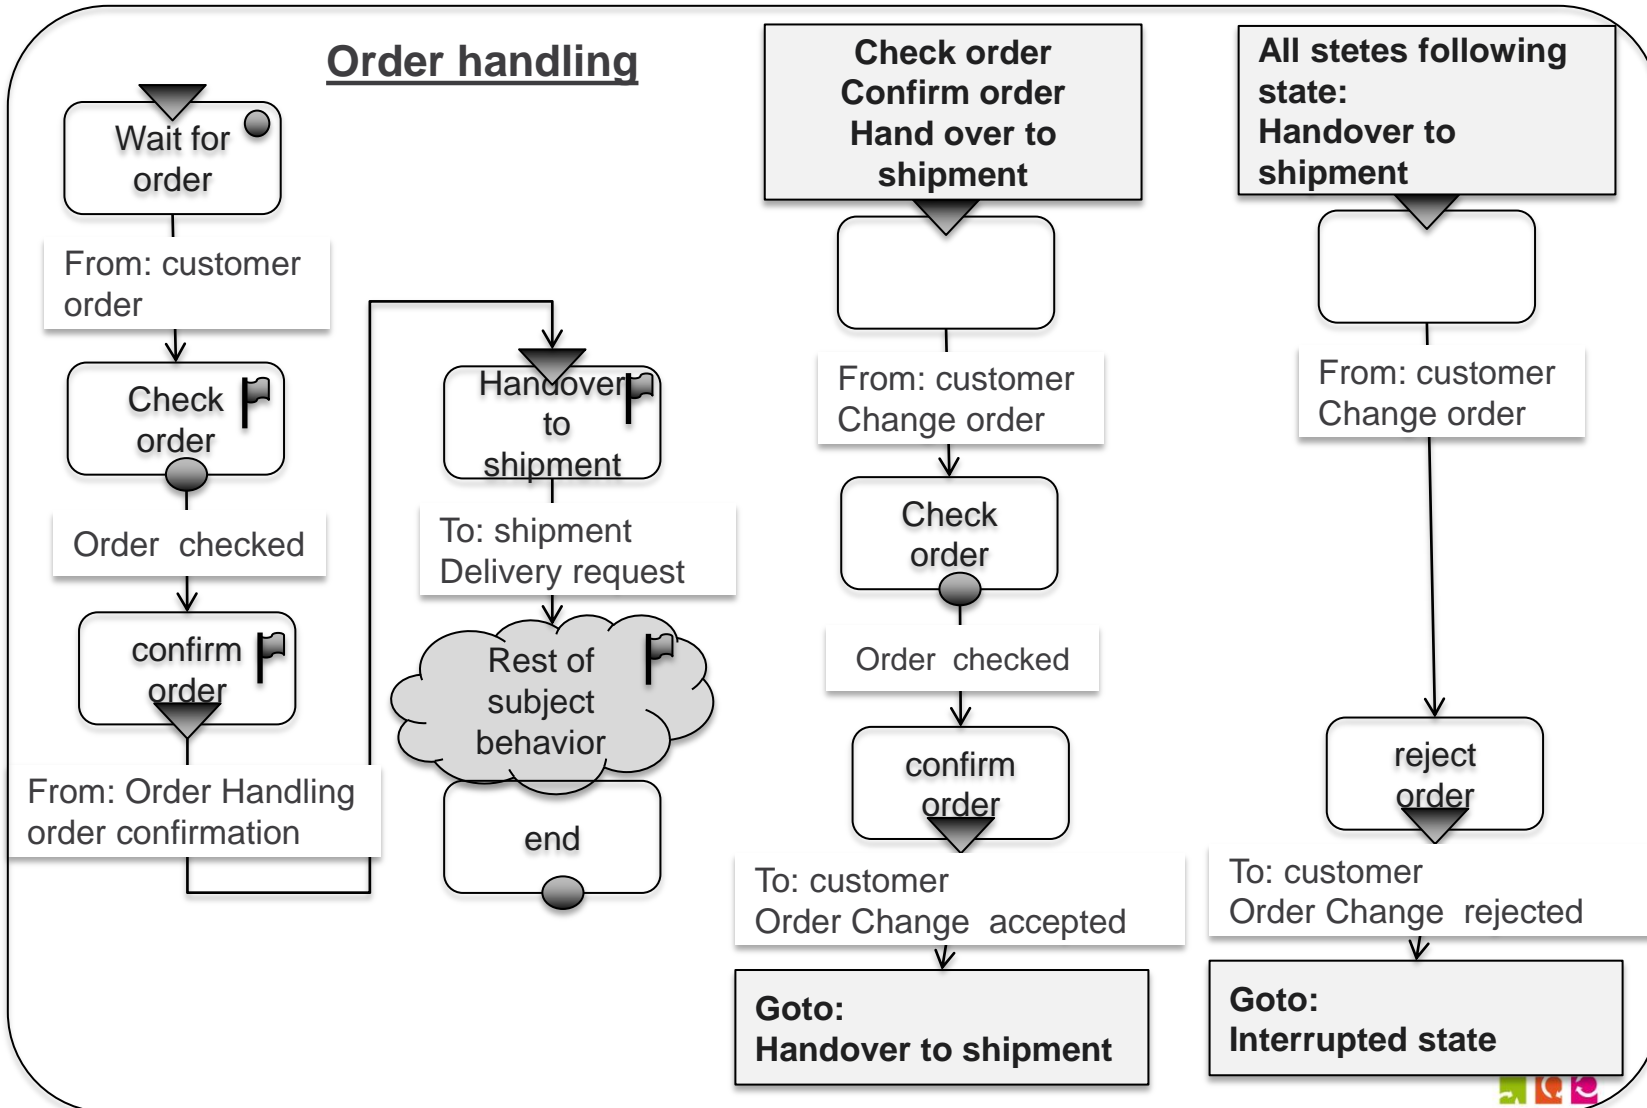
Order handling

Wait for order

From: customer order

Check order

Order checked

confirm order

From: Order Handling order confirmation

Handover to shipment

To: shipment Delivery request

Rest of subject behavior

end

Check order Confirm order Hand over to shipment

From: customer Change order

Check order

Order checked

confirm order

To: customer Order Change accepted

Goto: Handover to shipment

All stetes following state: Handover to shipment

From: customer Change order

reject order

To: customer Order Change rejected

Goto: Interrupted state